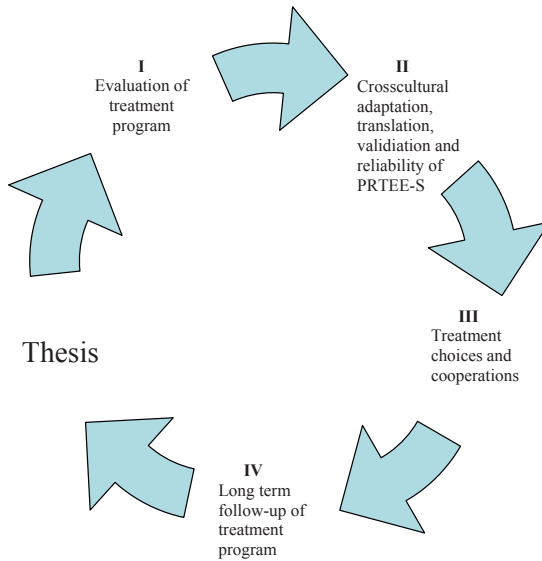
I
Evaluation of treatment program

II
Crosscultural adaptation, translation, validiation and reliability of PRTEE-S

III
Treatment choices and cooperations

IV
Long term follow-up of treatment program

Thesis